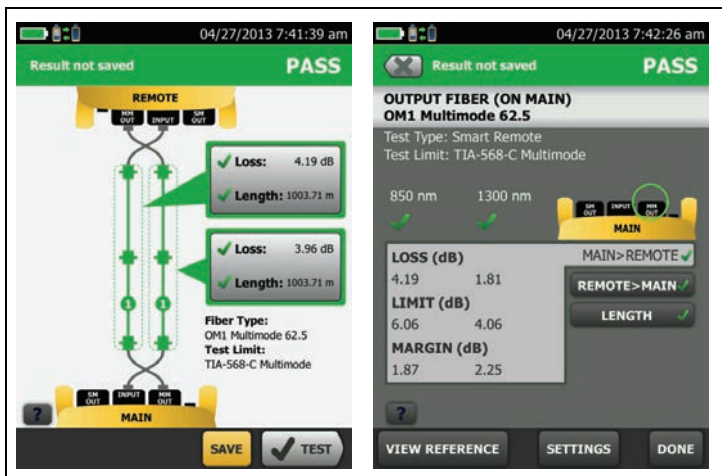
04/27/2013 7:41:39 am

Result not saved

PASS

REMOTE

MM OUT

INPUT

SM OUT

Loss: 4.19 dB

Length: 1003.71 m

Loss: 3.96 dB

Length: 1003.71 m

1

1

Fiber Type:
OM1 Multimode 62.5

Test Limit:
TIA-568-C Multimode

SM OUT

INPUT

MM OUT

?

MAIN

SAVE

TEST

04/27/2013 7:42:26 am

Result not saved

PASS

OUTPUT FIBER (ON MAIN)
OM1 Multimode 62.5

Test Type: Smart Remote
Test Limit: TIA-568-C Multimode

850 nm

1300 nm

SM OUT

INPUT

MM OUT

MAIN

LOSS (dB)
4.19 1.81

LIMIT (dB)
6.06 4.06

MARGIN (dB)
1.87 2.25

MAIN>REMOTE

REMOTE>MAIN

LENGTH

?

VIEW REFERENCE

SETTINGS

DONE